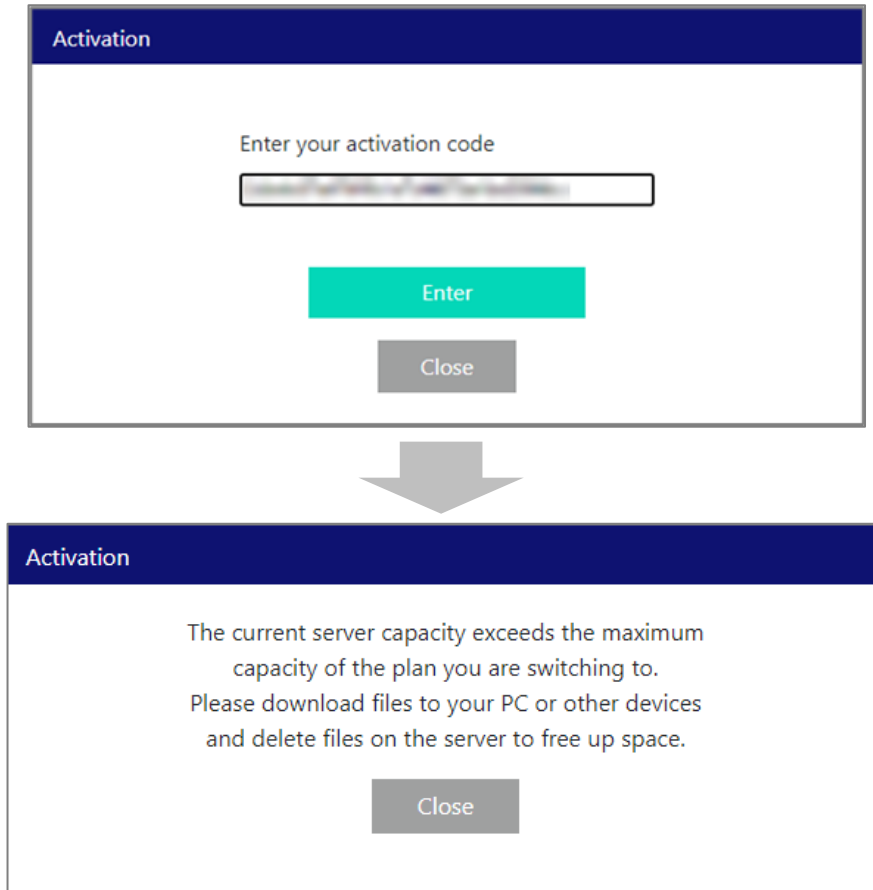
Activation

Enter your activation code

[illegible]

Enter

Close

Activation

The current server capacity exceeds the maximum capacity of the plan you are switching to. Please download files to your PC or other devices and delete files on the server to free up space.

Close